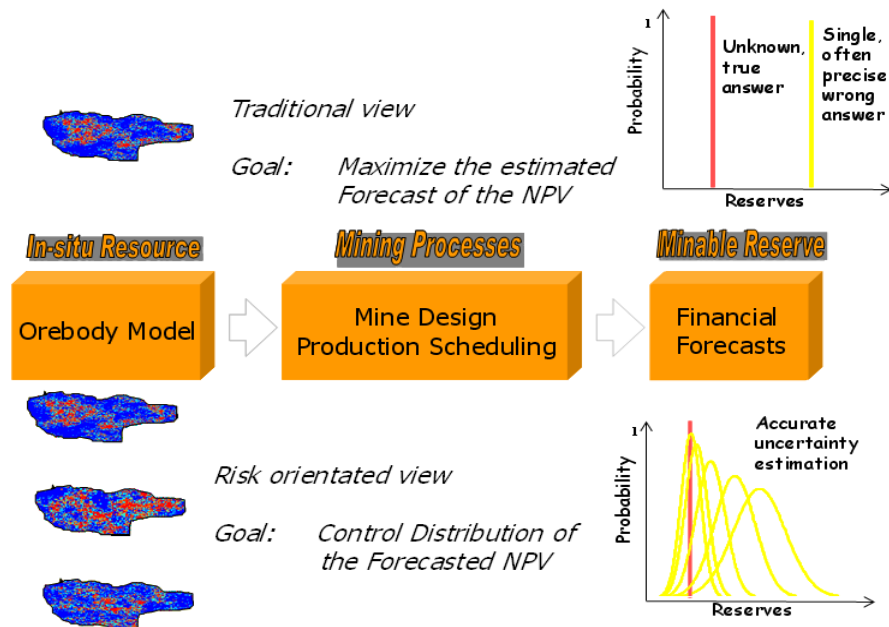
Traditional view

Goal: Maximize the estimated Forecast of the NPV

1

Probability

Unknown, true answer

Single, often precise wrong answer

Reserves

In-situ Resource

Mining Processes

Minable Reserve

Orebody Model

Mine Design Production Scheduling

Financial Forecasts

Risk orientated view

Goal: Control Distribution of the Forecasted NPV

1

Probability

Accurate uncertainty estimation

Reserves